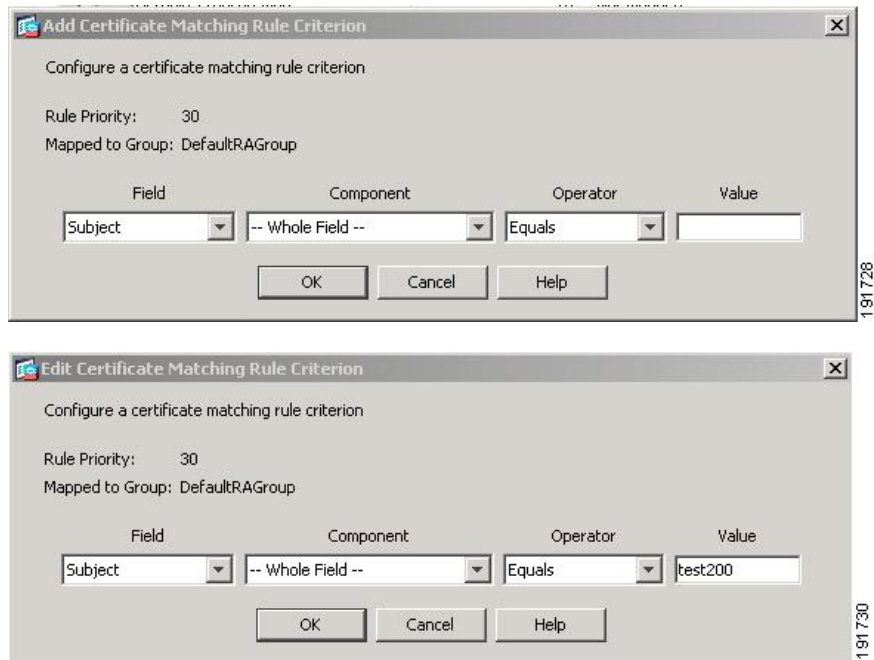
Add Certificate Matching Rule Criterion

Configure a certificate matching rule criterion

Rule Priority: 30
Mapped to Group: DefaultRAGroup

| Field | Component | Operator | Value |
|---|---|---|---|
| Subject | -- Whole Field -- | Equals | |

OK Cancel Help

191728

Edit Certificate Matching Rule Criterion

Configure a certificate matching rule criterion

Rule Priority: 30
Mapped to Group: DefaultRAGroup

| Field | Component | Operator | Value |
|---|---|---|---|
| Subject | -- Whole Field -- | Equals | test200 |

OK Cancel Help

191730